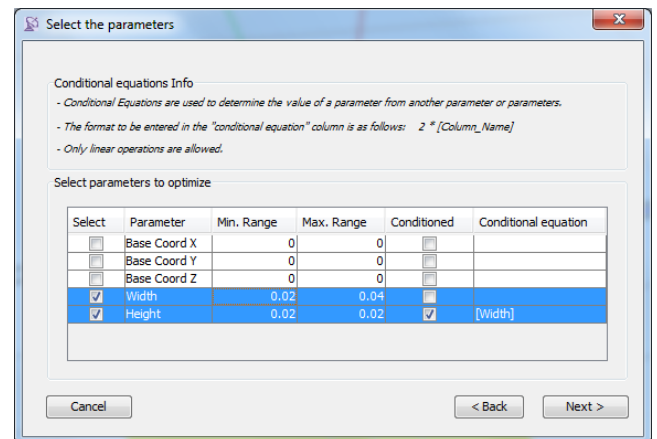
Select the parameters

Conditional equations Info

- Conditional Equations are used to determine the value of a parameter from another parameter or parameters.

- The format to be entered in the "conditional equation" column is as follows: 2 * [Column_Name]

- Only linear operations are allowed.

Select parameters to optimize

| Select | Parameter | Min. Range | Max. Range | Conditioned | Conditional equation |
|---|---|---|---|---|---|
| ☐ | Base Coord X | 0 | 0 | ☐ | |
| ☐ | Base Coord Y | 0 | 0 | ☐ | |
| ☐ | Base Coord Z | 0 | 0 | ☐ | |
| ☑ | Width | 0.02 | 0.04 | ☐ | |
| ☑ | Height | 0.02 | 0.02 | ☑ | [Width] |

Cancel

< Back

Next >